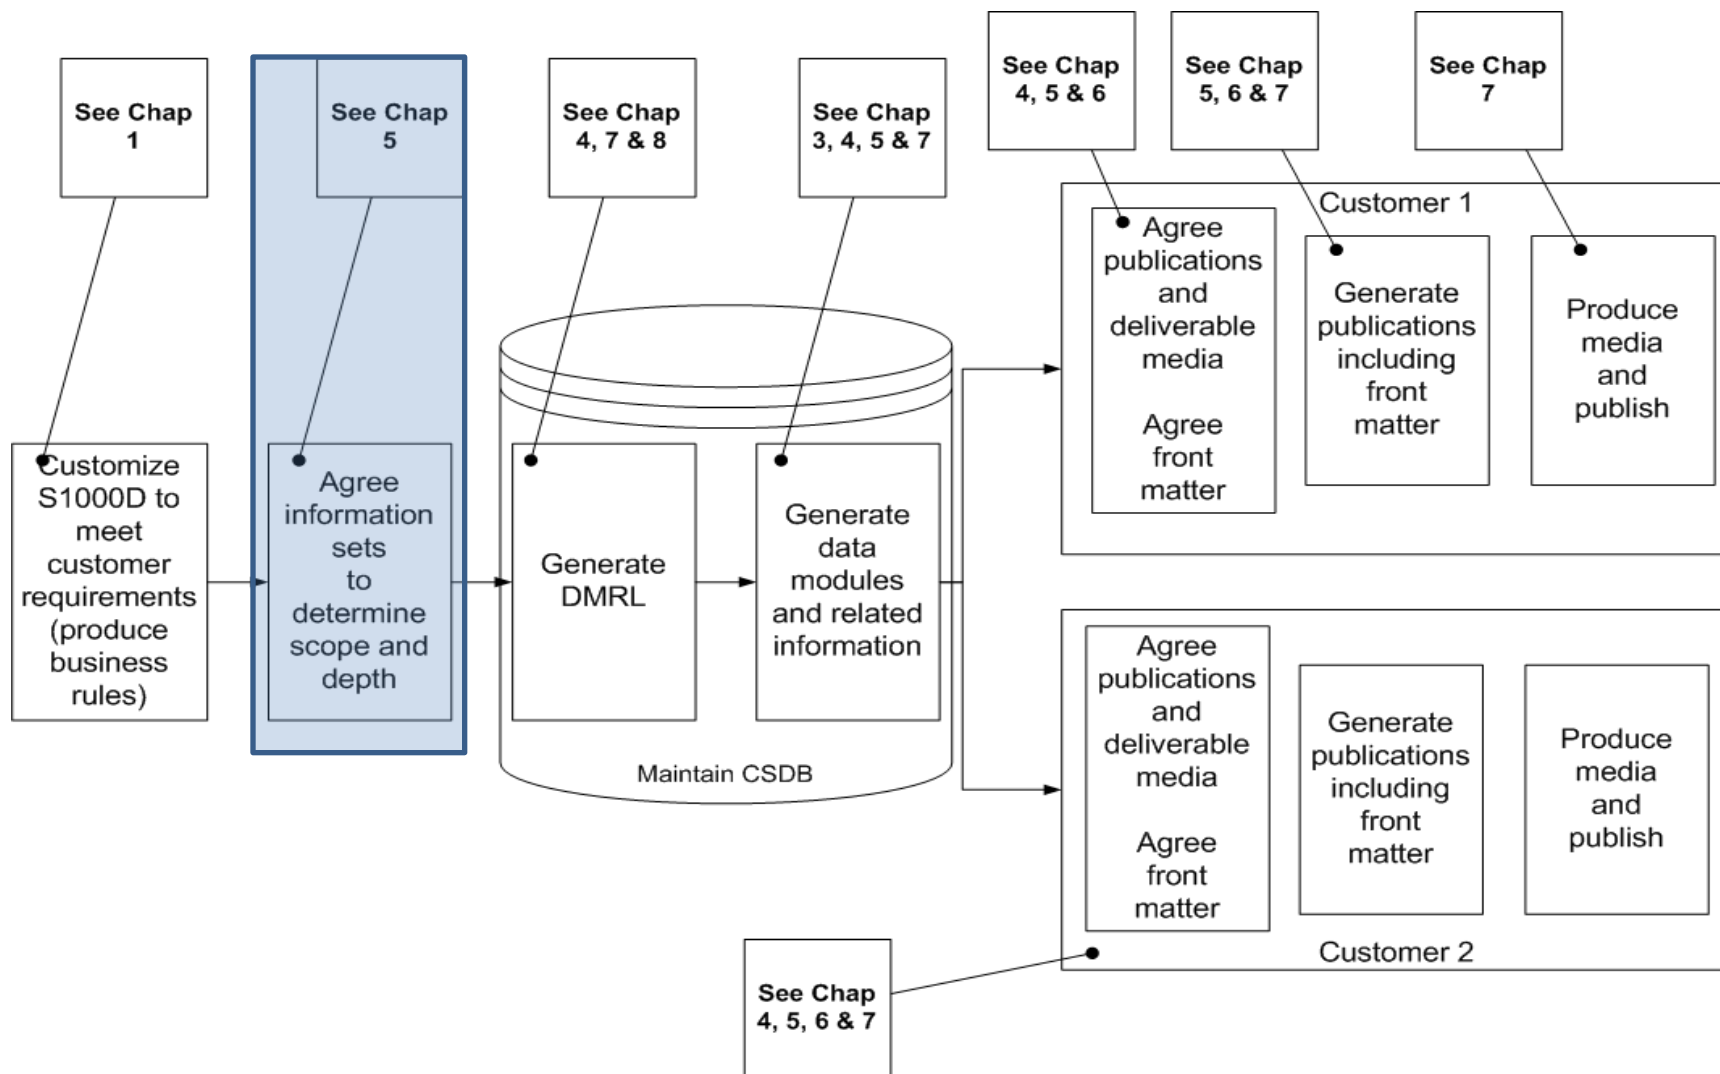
See Chap 1

See Chap 5

See Chap 4, 7 & 8

See Chap 3, 4, 5 & 7

See Chap 4, 5 & 6

See Chap 5, 6 & 7

See Chap 7

Customize S1000D to meet customer requirements (produce business rules)

Agree information sets to determine scope and depth

Generate DMRL

Generate data modules and related information

Maintain CSDB

Customer 1

Agree publications and deliverable media

Agree front matter

Generate publications including front matter

Produce media and publish

Agree publications and deliverable media

Agree front matter

Generate publications including front matter

Produce media and publish

Customer 2

See Chap 4, 5, 6 & 7